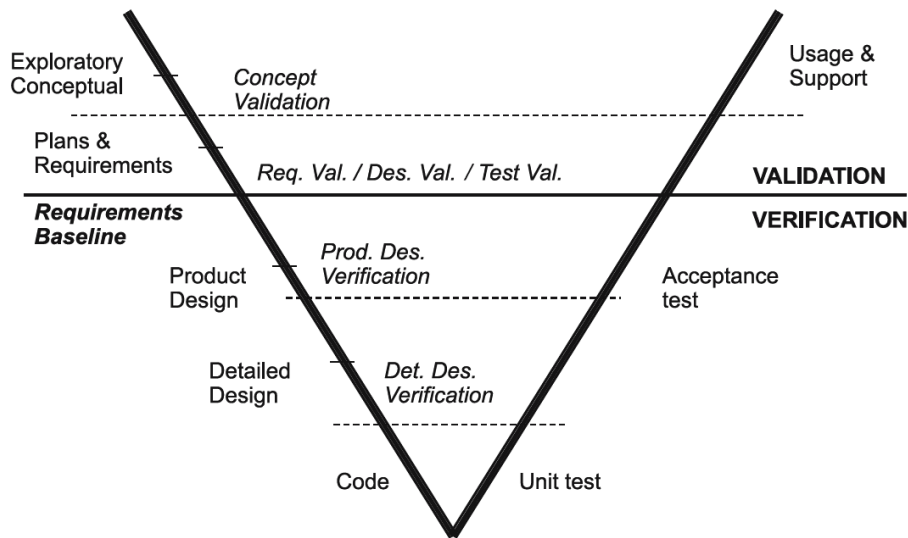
Exploratory Conceptual

Concept Validation

Usage & Support

Plans & Requirements

Req. Val. / Des. Val. / Test Val.

VALIDATION

Requirements Baseline

VERIFICATION

Product Design

Prod. Des. Verification

Acceptance test

Detailed Design

Det. Des. Verification

Code

Unit test